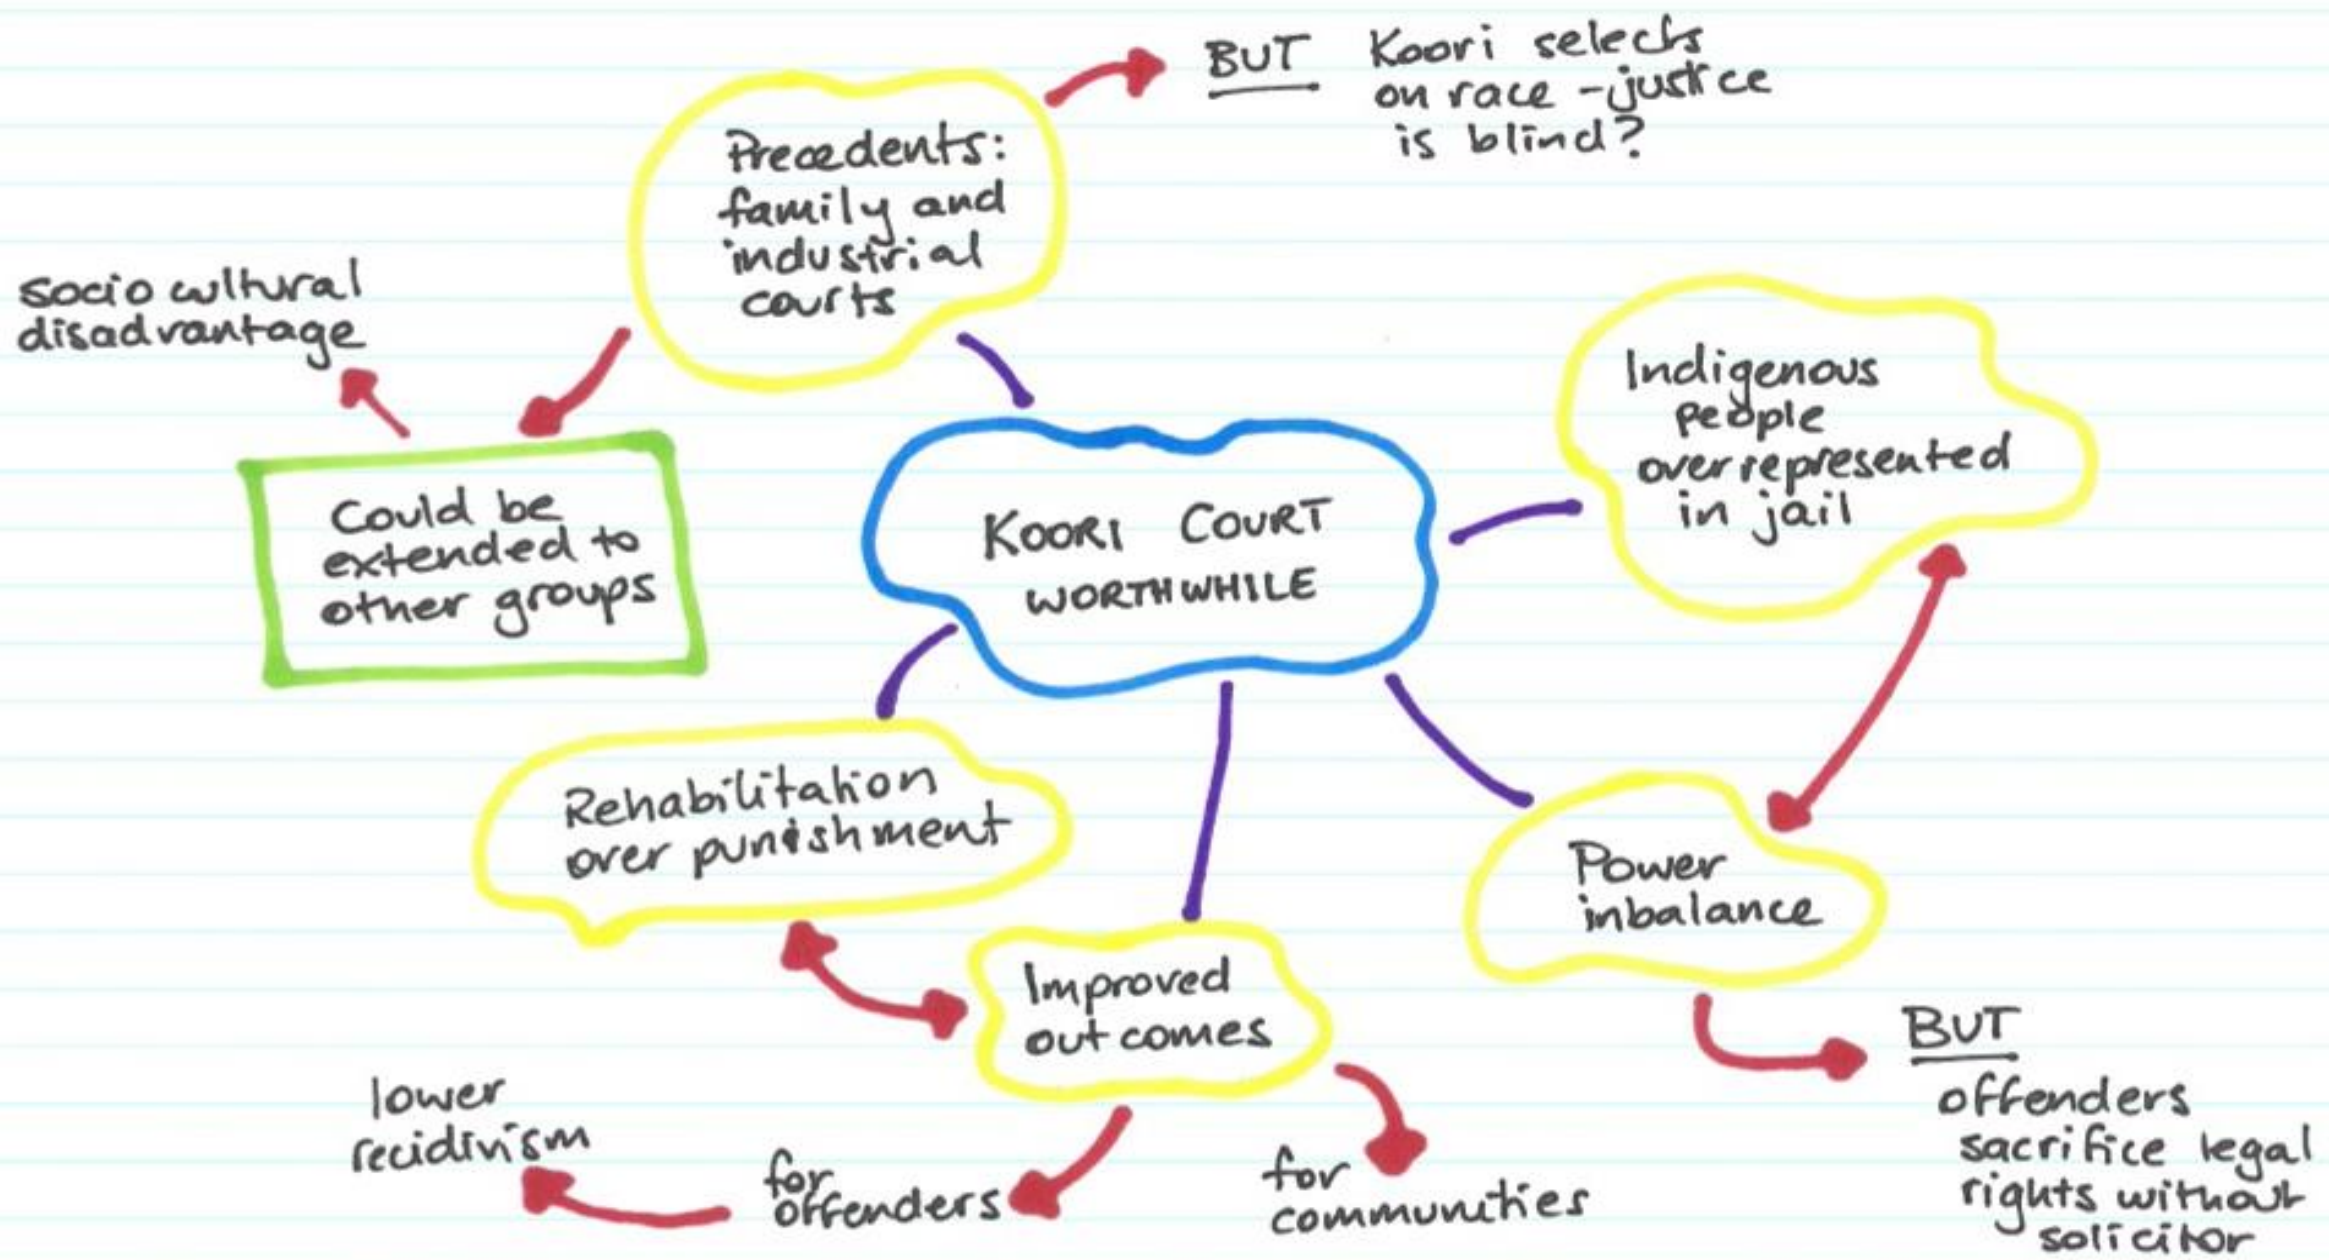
BUT Koori selects on race - justice is blind?

Precedents: family and industrial courts

socio cultural disadvantage

Could be extended to other groups

KOORI COURT WORTHWHILE

Indigenous people overrepresented in jail

Rehabilitation over punishment

Improved outcomes

Power imbalance

BUT offenders sacrifice legal rights without solicitor

lower recidivism

for offenders

for communities